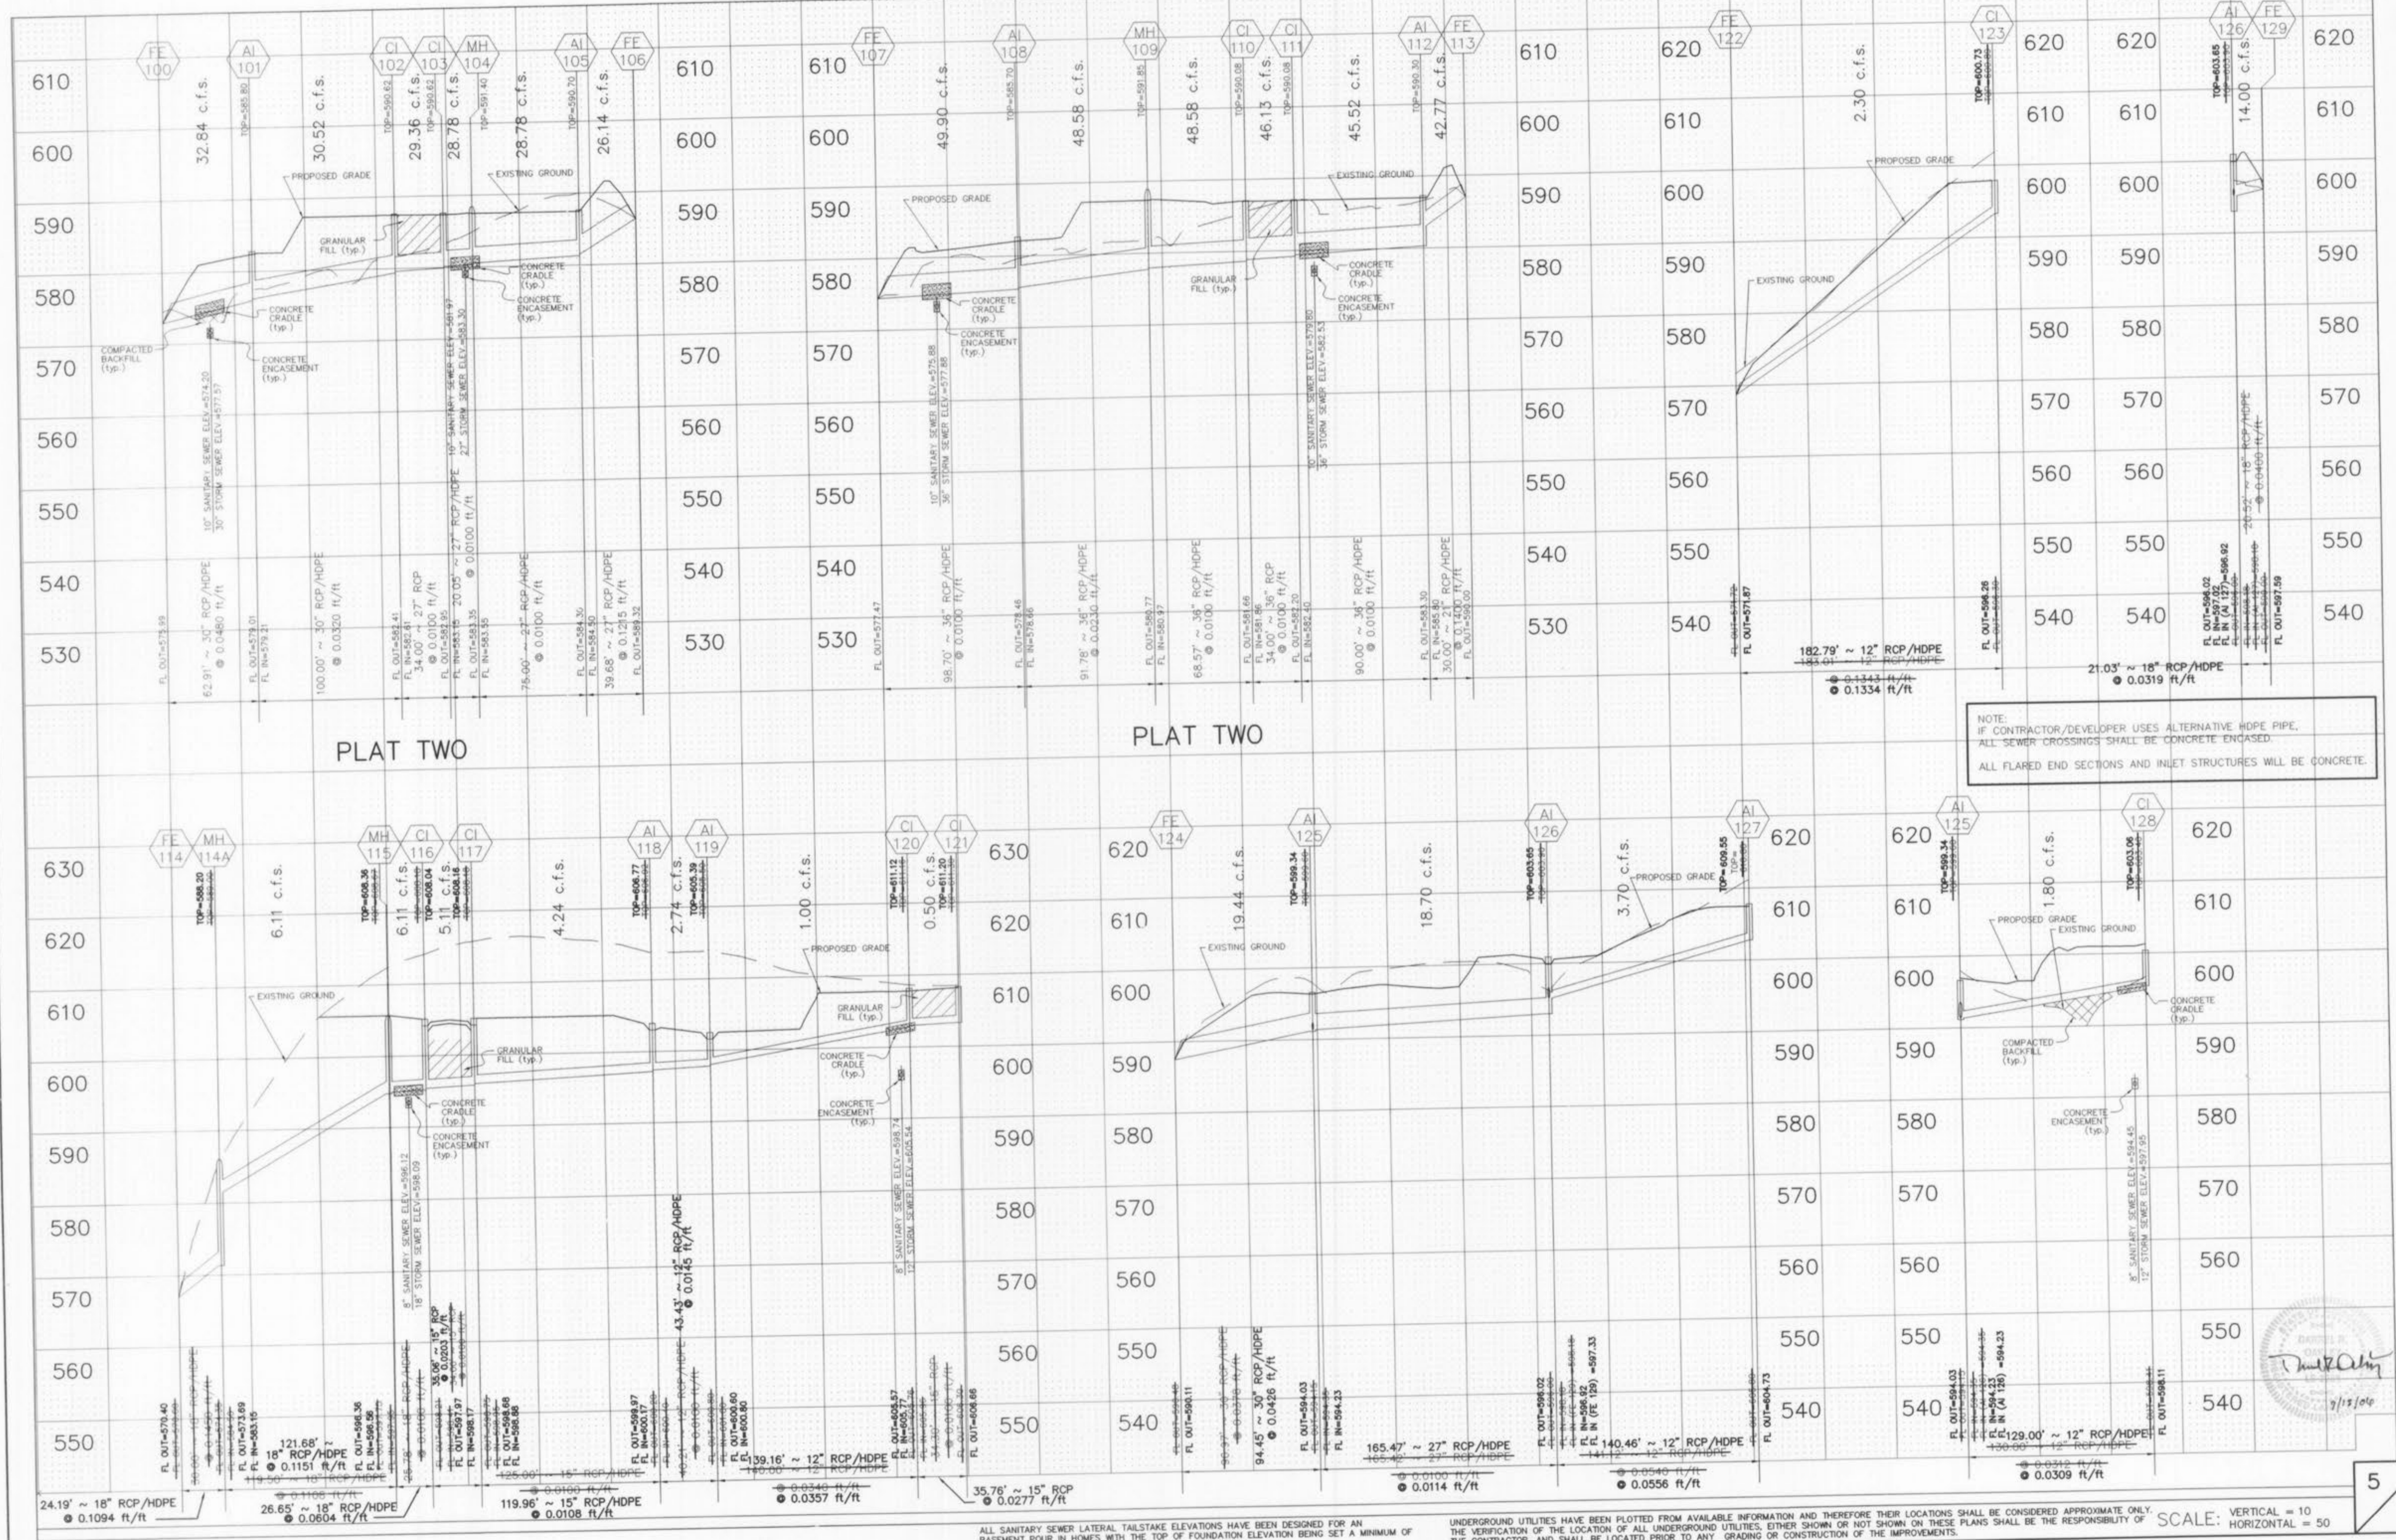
FE 100
AI 101
CI 102
CI 103
MH 104
AI 105
FE 106
FE 107
AI 108
MH 109
CI 110
CI 111
AI 112
FE 113
FE 122
CI 123
AI 126
FE 129

610
600
590
580
570
560
550
540
530

32.84 c.f.s.
30.52 c.f.s.
29.36 c.f.s.
28.78 c.f.s.
28.78 c.f.s.
26.14 c.f.s.
49.90 c.f.s.
48.58 c.f.s.
48.58 c.f.s.
46.13 c.f.s.
45.52 c.f.s.
42.77 c.f.s.
2.30 c.f.s.
14.00 c.f.s.

TOP=585.80
TOP=590.62
TOP=590.62
TOP=591.40
TOP=590.70
TOP=585.70
TOP=591.85
TOP=590.08
TOP=590.08
TOP=590.30
TOP=600.73
TOP=603.65

PROPOSED GRADE
EXISTING GROUND
GRANULAR FILL (typ.)
CONCRETE CRADLE (typ.)
CONCRETE ENCASEMENT (typ.)
COMPACTED BACKFILL (typ.)

10" SANITARY SEWER ELEV=574.20
30" STORM SEWER ELEV=577.57
10" SANITARY SEWER ELEV=581.97
27" STORM SEWER ELEV=583.30
10" SANITARY SEWER ELEV=575.88
36" STORM SEWER ELEV=577.88
10" SANITARY SEWER ELEV=579.80
36" STORM SEWER ELEV=582.53

FL OUT=575.99
62.91' ~ 30" RCP/HDPE
@ 0.0480 ft/ft
FL OUT=579.01
FL IN=579.21
100.00' ~ 30" RCP/HDPE
@ 0.0320 ft/ft
FL OUT=582.41
FL IN=582.95
34.00' ~ 27" RCP
@ 0.0100 ft/ft
FL IN=583.15
20.05' ~ 27" RCP/HDPE
@ 0.0100 ft/ft
FL IN=583.35
75.00' ~ 27" RCP/HDPE
@ 0.0100 ft/ft
FL OUT=584.35
FL IN=584.50
39.68' ~ 27" RCP/HDPE
@ 0.1285 ft/ft
FL OUT=589.32
FL OUT=577.47
98.70' ~ 36" RCP/HDPE
@ 0.0100 ft/ft
FL OUT=578.46
FL IN=578.66
91.78' ~ 36" RCP/HDPE
@ 0.0230 ft/ft
FL OUT=580.77
FL IN=580.97
68.57' ~ 36" RCP/HDPE
@ 0.0100 ft/ft
FL OUT=581.66
FL IN=581.86
34.00' ~ 36" RCP
@ 0.0100 ft/ft
FL OUT=582.20
FL IN=582.40
90.00' ~ 36" RCP/HDPE
@ 0.0100 ft/ft
FL OUT=583.30
FL IN=585.80
30.00' ~ 21" RCP/HDPE
@ 0.1400 ft/ft
FL OUT=590.00
FL OUT=571.87
182.79' ~ 12" RCP/HDPE
183.01' ~ 12" RCP/HDPE
@ 0.1343 ft/ft
@ 0.1334 ft/ft
FL OUT=596.26
21.03' ~ 18" RCP/HDPE
@ 0.0319 ft/ft
20.52' ~ 18" RCP/HDPE
@ 0.0400 ft/ft
FL OUT=596.02
FL IN=597.02
FL IN (AI 127)=596.92
FL OUT=597.59

620
610
600
590
580
570
560
550
540

PLAT TWO
PLAT TWO

NOTE:
IF CONTRACTOR/DEVELOPER USES ALTERNATIVE HDPE PIPE, ALL SEWER CROSSINGS SHALL BE CONCRETE ENCASED.

ALL FLARED END SECTIONS AND INLET STRUCTURES WILL BE CONCRETE.

FE 114
MH 114A
MH 115
CI 116
CI 117
AI 118
AI 119
CI 120
CI 121
FE 124
AI 125
AI 126
AI 127
AI 125
CI 128

630
620
610
600
590
580
570
560
550
540

6.11 c.f.s.
6.11 c.f.s.
5.11 c.f.s.
4.24 c.f.s.
2.74 c.f.s.
1.00 c.f.s.
0.50 c.f.s.
19.44 c.f.s.
18.70 c.f.s.
3.70 c.f.s.
1.80 c.f.s.

TOP=588.20
TOP=608.36
TOP=608.04
TOP=608.16
TOP=606.77
TOP=605.39
TOP=611.12
TOP=611.20
TOP=599.34
TOP=603.65
TOP=609.55
TOP=599.34
TOP=603.06

8" SANITARY SEWER ELEV=596.12
18" STORM SEWER ELEV=598.09
8" SANITARY SEWER ELEV=598.74
12" STORM SEWER ELEV=602.54
8" SANITARY SEWER ELEV=594.45
12" STORM SEWER ELEV=597.95

FL OUT=570.40
FL OUT=573.69
FL IN=583.15
121.68' ~ 18" RCP/HDPE
@ 0.1151 ft/ft
119.50' ~ 18" RCP/HDPE
@ 0.1108 ft/ft
FL OUT=596.36
FL IN=596.56
35.06' ~ 15" RCP
@ 0.0203 ft/ft
FL IN=598.17
FL OUT=597.97
FL OUT=598.68
FL IN=598.88
125.00' ~ 15" RCP/HDPE
@ 0.0100 ft/ft
FL OUT=599.97
FL IN=600.17
43.43' ~ 12" RCP/HDPE
@ 0.0145 ft/ft
FL OUT=600.60
FL IN=600.80
139.16' ~ 12" RCP/HDPE
140.00' ~ 12" RCP/HDPE
@ 0.0340 ft/ft
@ 0.0357 ft/ft
FL OUT=605.57
FL IN=605.77
FL OUT=606.66
FL OUT=590.11
94.45' ~ 30" RCP/HDPE
@ 0.0426 ft/ft
FL OUT=594.03
FL IN=594.23
165.47' ~ 27" RCP/HDPE
165.42' ~ 27" RCP/HDPE
@ 0.0100 ft/ft
@ 0.0114 ft/ft
FL OUT=596.02
FL IN=596.12
FL IN (FE 129) =597.33
140.46' ~ 12" RCP/HDPE
141.12' ~ 12" RCP/HDPE
@ 0.0540 ft/ft
@ 0.0556 ft/ft
FL OUT=604.73
FL OUT=594.03
FL IN=594.23
FL IN (AI 126) =594.23
129.00' ~ 12" RCP/HDPE
130.00' ~ 12" RCP/HDPE
@ 0.0312 ft/ft
@ 0.0309 ft/ft
FL OUT=598.11

24.19' ~ 18" RCP/HDPE
@ 0.1094 ft/ft
26.65' ~ 18" RCP/HDPE
@ 0.0604 ft/ft
119.96' ~ 15" RCP/HDPE
@ 0.0108 ft/ft
35.76' ~ 15" RCP
@ 0.0277 ft/ft

ALL SANITARY SEWER LATERAL TAILSTAKE ELEVATIONS HAVE BEEN DESIGNED FOR AN BASEMENT POUR IN HOMES WITH THE TOP OF FOUNDATION ELEVATION BEING SET A MINIMUM OF

UNDERGROUND UTILITIES HAVE BEEN PLOTTED FROM AVAILABLE INFORMATION AND THEREFORE THEIR LOCATIONS SHALL BE CONSIDERED APPROXIMATE ONLY. THE VERIFICATION OF THE LOCATION OF ALL UNDERGROUND UTILITIES, EITHER SHOWN OR NOT SHOWN ON THESE PLANS SHALL BE THE RESPONSIBILITY OF THE CONTRACTOR, AND SHALL BE LOCATED PRIOR TO ANY GRADING OR CONSTRUCTION OF THE IMPROVEMENTS.

SCALE: VERTICAL = 10
HORIZONTAL = 50

9/13/06

5